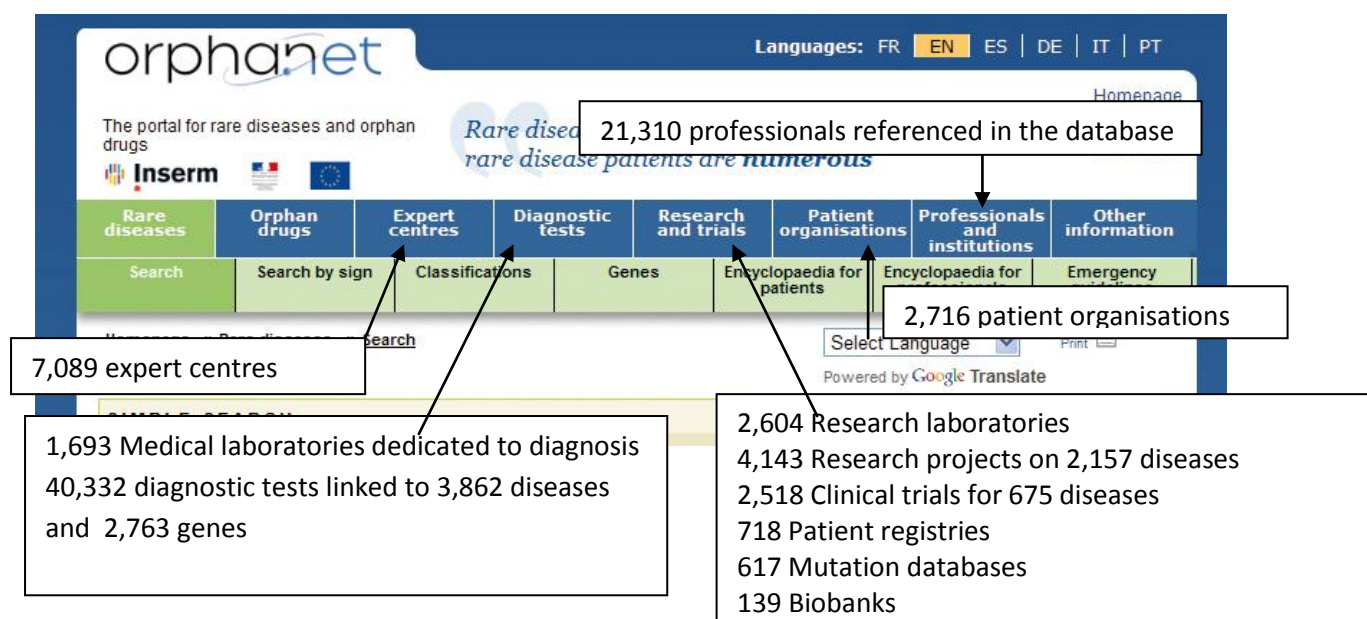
orphanet

Languages: FR | EN | ES | DE | IT | PT

Homepage

The portal for rare diseases and orphan drugs

Inserm

Rare disea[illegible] rare disease patients are numerous

21,310 professionals referenced in the database

Rare diseases | Orphan drugs | Expert centres | Diagnostic tests | Research and trials | Patient organisations | Professionals and institutions | Other information

Search | Search by sign | Classifications | Genes | Encyclopaedia for patients | Encyclopaedia for professionals | Emergency guidelines

2,716 patient organisations

Homepage > Rare diseases > Search

7,089 expert centres

Select Language

Print

Powered by Google Translate

SIMPLE SEARCH

1,693 Medical laboratories dedicated to diagnosis
40,332 diagnostic tests linked to 3,862 diseases and 2,763 genes

2,604 Research laboratories
4,143 Research projects on 2,157 diseases
2,518 Clinical trials for 675 diseases
718 Patient registries
617 Mutation databases
139 Biobanks